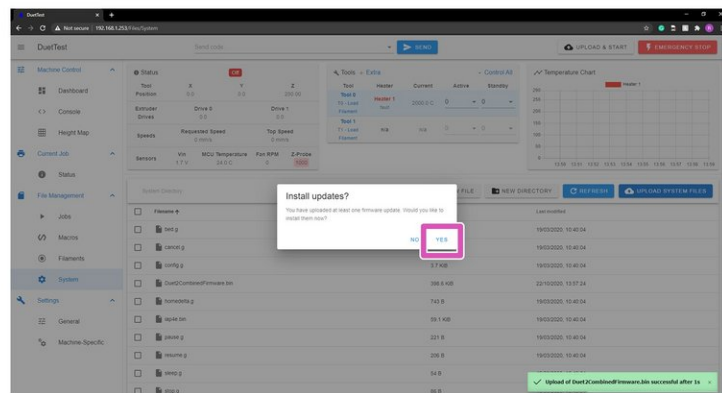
DuetTest
Not secure | 192.168.1.253/Files/System

DuetTest
Send code
SEND
UPLOAD & START
EMERGENCY STOP

Machine Control
Dashboard
Console
Height Map
Current Job
Status
File Management
Jobs
Macros
Filaments
System
Settings
General
Machine-Specific

Status
Off
Tool Position
X
0.0
Y
0.0
Z
200.00
Extruder Drives
Drive 0
0.0
Drive 1
0.0
Speeds
Requested Speed
0 mm/s
Top Speed
0 mm/s
Sensors
Vin
1.7 V
MCU Temperature
24.0 C
Fan RPM
0
Z-Probe
1000

Tools
Extra
Control All
Tool
Heater
Current
Active
Standby
Tool 0
T0 - Load Filament
Heater 1
fault
2000.0 C
0
0
Tool 1
T1 - Load Filament
n/a
n/a

Temperature Chart
Heater 1

System Directory
FILE
NEW DIRECTORY
REFRESH
UPLOAD SYSTEM FILES

Filename
Last modified
bed.g
19/03/2020, 10:40:04
cancel.g
19/03/2020, 10:40:04
config.g
3.7 KiB
19/03/2020, 10:40:04
Duet2CombinedFirmware.bin
386.6 KiB
22/10/2020, 13:07:24
homedelta.g
743 B
19/03/2020, 10:40:04
iap4e.bin
59.1 KiB
19/03/2020, 10:40:04
pause.g
321 B
19/03/2020, 10:40:04
resume.g
206 B
19/03/2020, 10:40:04
sleep.g
54 B
stop.g

Install updates?
You have uploaded at least one firmware update. Would you like to install them now?
NO
YES

Upload of Duet2CombinedFirmware.bin successful after 1s